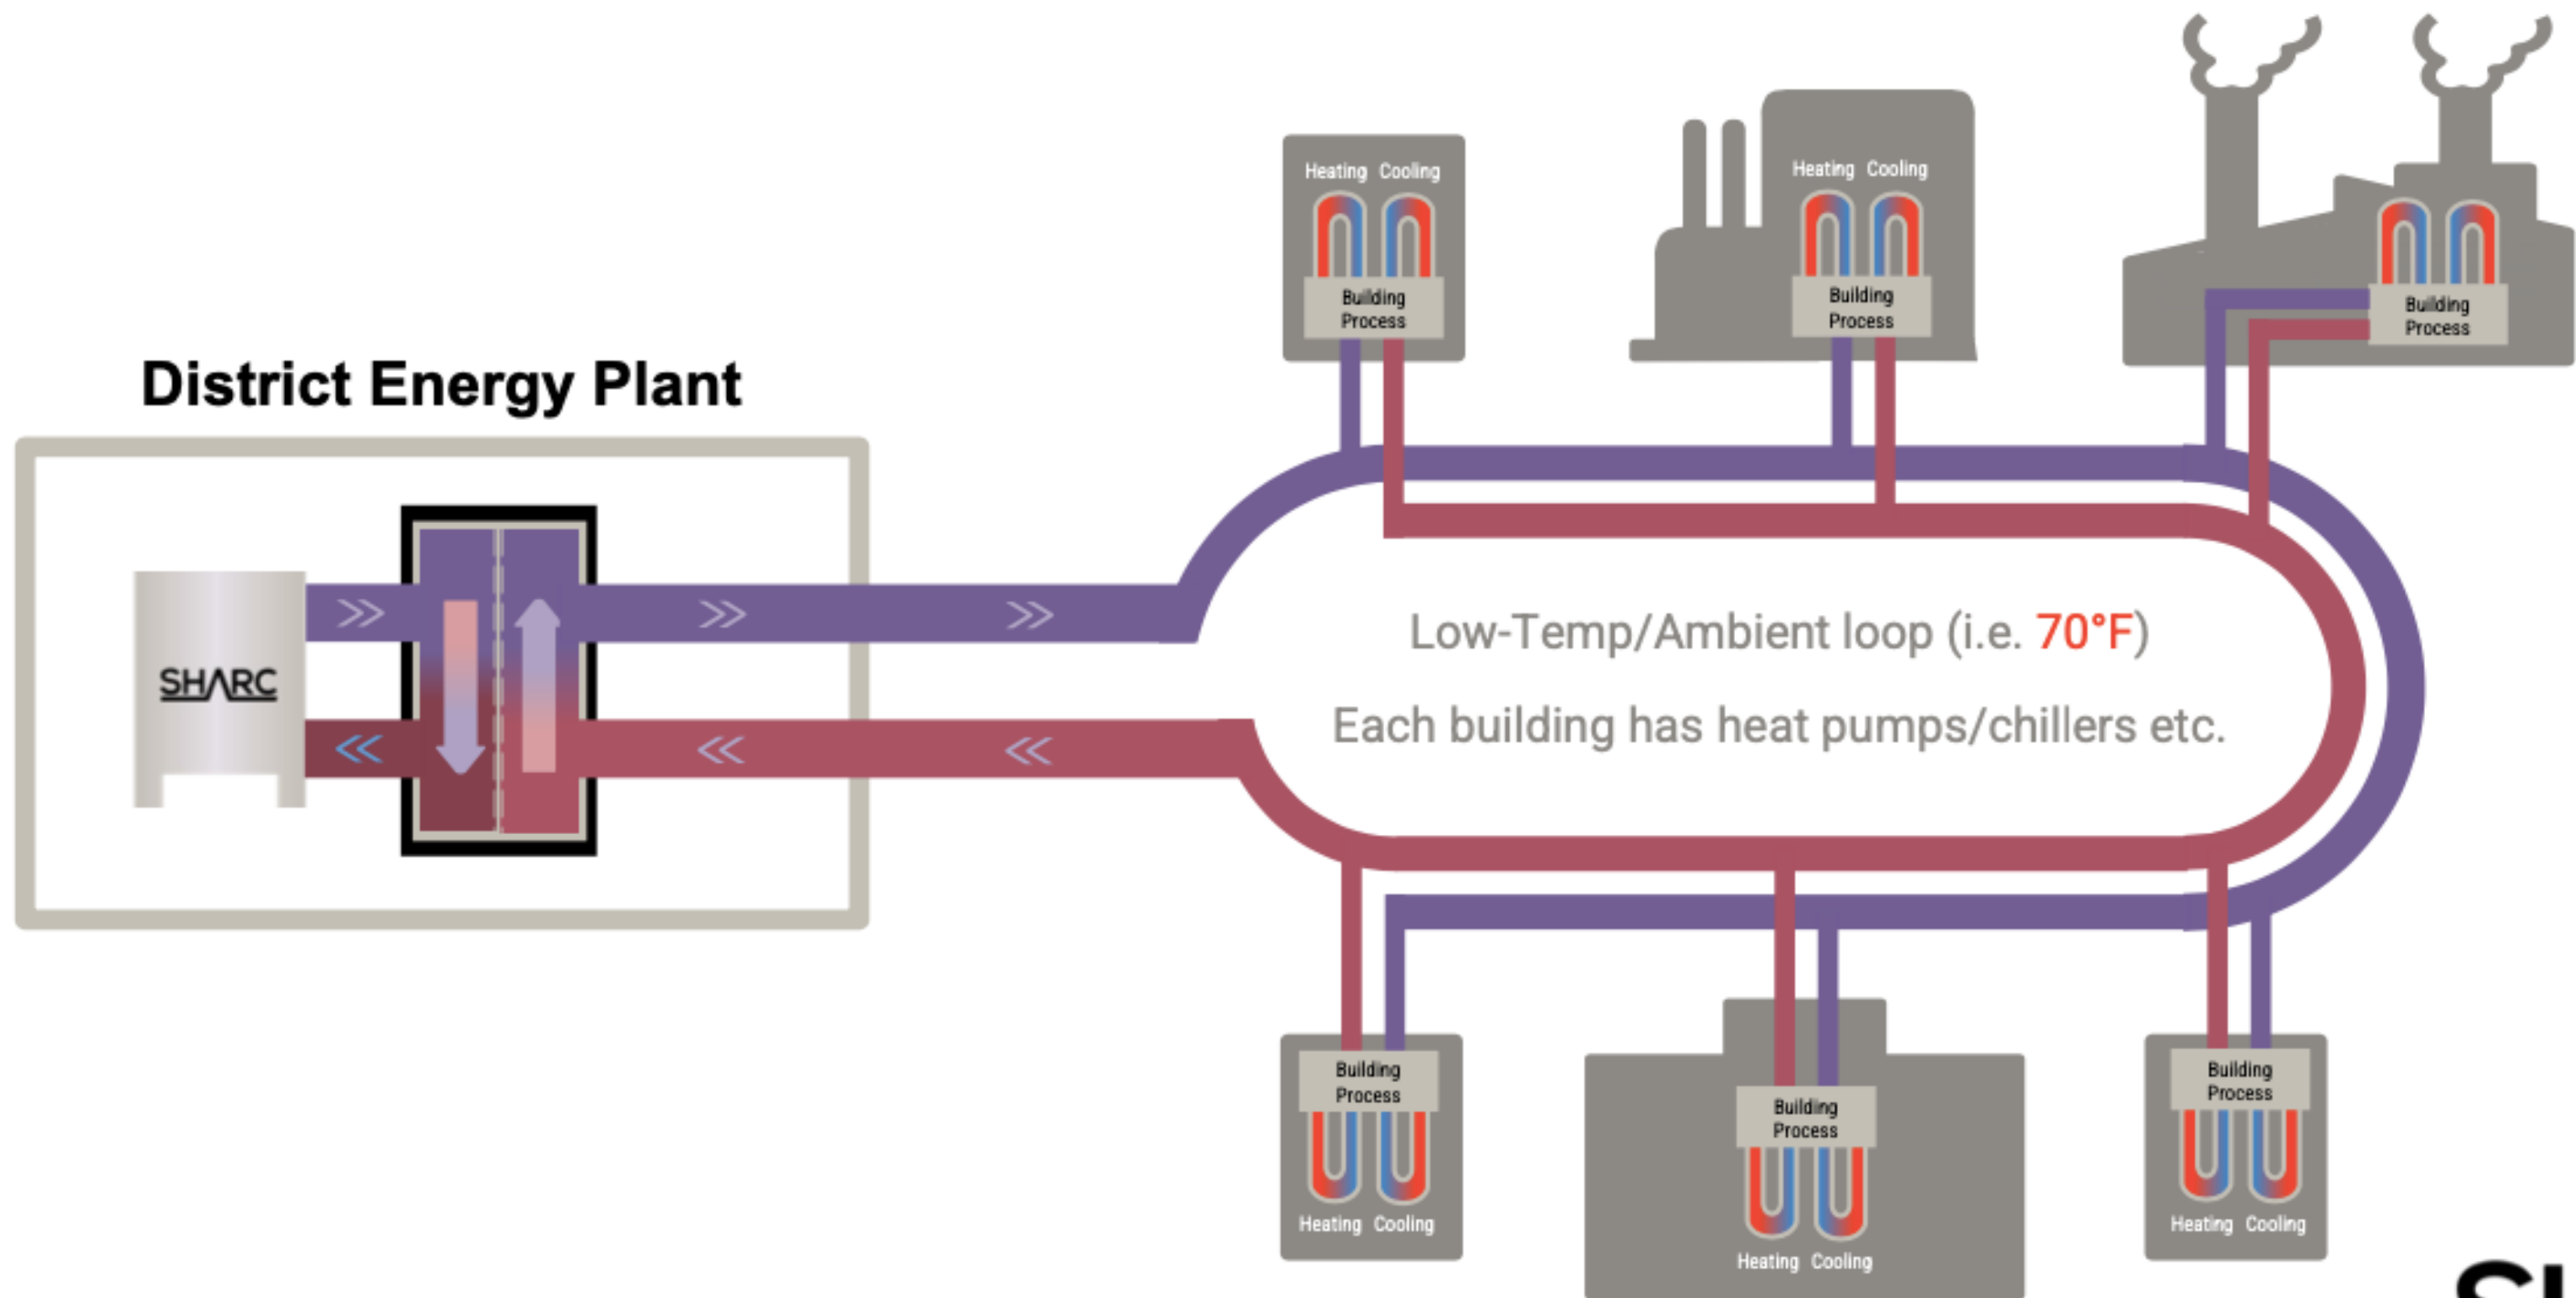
Heating Cooling
Building Process

Heating Cooling
Building Process

Building Process

District Energy Plant

SHARC

Low-Temp/Ambient loop (i.e. 70°F)

Each building has heat pumps/chillers etc.

Building Process
Heating Cooling

Building Process
Heating Cooling

Building Process
Heating Cooling